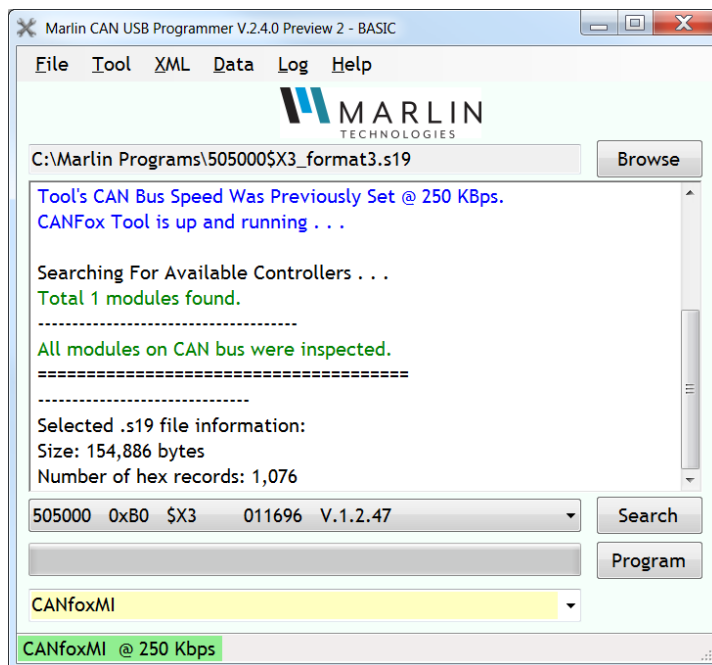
Marlin CAN USB Programmer V.2.4.0 Preview 2 - BASIC

File Tool XML Data Log Help

MARLIN
TECHNOLOGIES

C:\Marlin Programs\505000$X3_format3.s19

Browse

Tool's CAN Bus Speed Was Previously Set @ 250 KBps.
CANFox Tool is up and running . . .

Searching For Available Controllers . . .
Total 1 modules found.
------------------------------------
All modules on CAN bus were inspected.
======================================
------------------------------
Selected .s19 file information:
Size: 154,886 bytes
Number of hex records: 1,076

505000 0xB0 $X3 011696 V.1.2.47

Search

Program

CANfoxMI

CANfoxMI @ 250 Kbps